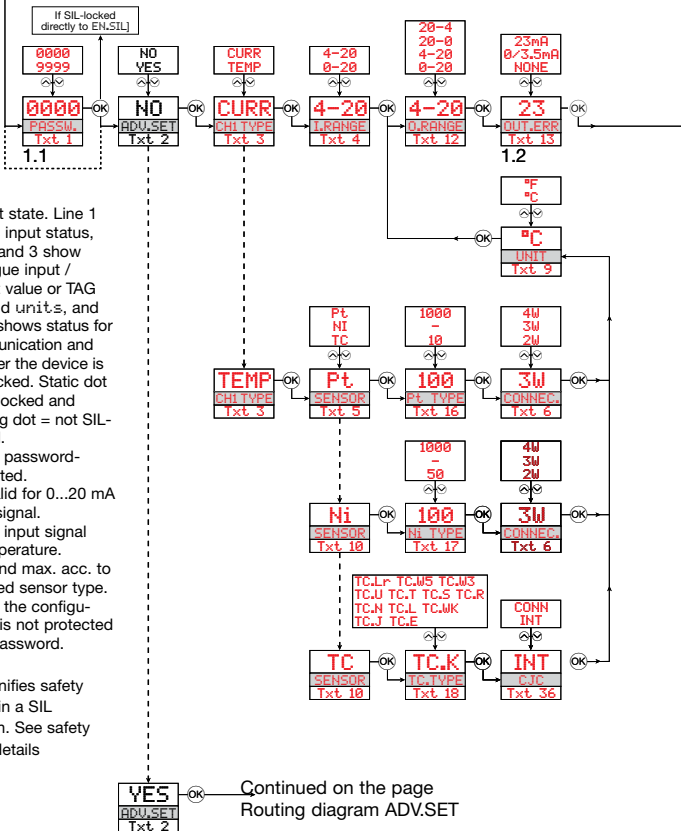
If SIL-locked directly to EN.SIL]

0000
9999
0000
PASSW.
Txt 1
1.1

NO
YES
NO
ADV.SET
Txt 2

CURR
TEMP
CURR
CH1 TYPE
Txt 3

4-20
0-20
4-20
I.RANGE
Txt 4

20-4
20-0
4-20
0-20
4-20
O.RANGE
Txt 12

23mA
0/3.5mA
NONE
23
OUT.ERR
Txt 13
1.2

°F
°C
°C
UNIT
Txt 9

t state. Line 1 input status, and 3 show gue input / value or TAG d units, and shows status for unication and er the device is cked. Static dot ocked and g dot = not SIL-.

password-cted.
lid for 0...20 mA signal.
input signal perature.
nd max. acc. to ed sensor type.
the configu- is not protected assword.

nifies safety in a SIL n. See safety letails

Pt
NI
TC
TEMP
CH1 TYPE
Txt 3
Pt
SENSOR
Txt 5

1000
-
10
100
Pt TYPE
Txt 16

4W
3W
2W
3W
CONNEC.
Txt 6

1000
-
50
Ni
SENSOR
Txt 10
100
Ni TYPE
Txt 17

4W
3W
2W
3W
CONNEC.
Txt 6

TC.Lr TC.W5 TC.W3
TC.U TC.T TC.S TC.R
TC.N TC.L TC.WK
TC.J TC.E
TC
SENSOR
Txt 10
TC.K
TC.TYPE
Txt 18

CONN
INT
INT
CJC
Txt 36

YES
ADV.SET
Txt 2
Continued on the page
Routing diagram ADV.SET

OK